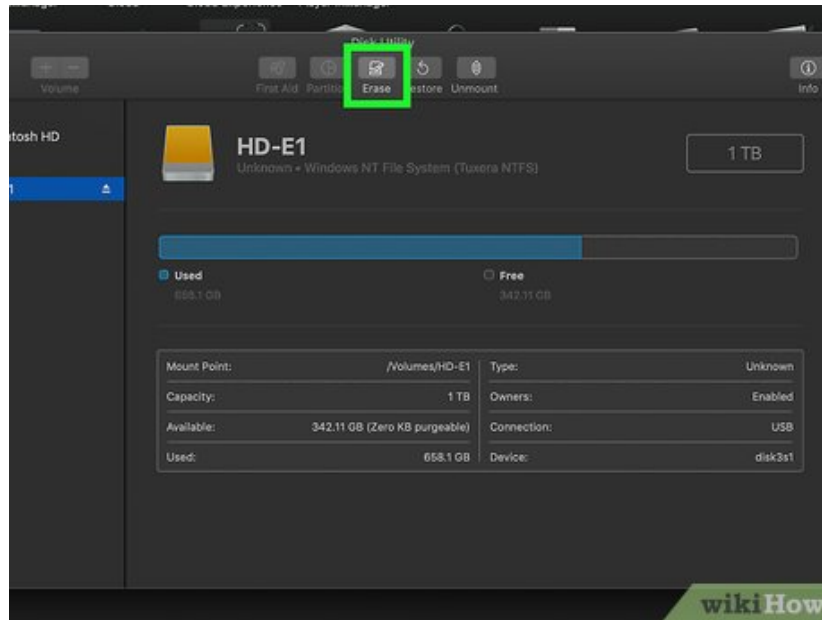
Disk Utility

Volume

First Aid Partition Erase Restore Unmount

Info

tosh HD

1

HD-E1

Unknown • Windows NT File System (Tuxera NTFS)

1 TB

Used
658.1 GB

Free
342.11 GB

| Mount Point: | /Volumes/HD-E1 | Type: | Unknown |
|---|---|---|---|
| Capacity: | 1 TB | Owners: | Enabled |
| Available: | 342.11 GB (Zero KB purgeable) | Connection: | USB |
| Used: | 658.1 GB | Device: | disk3s1 |

wikiHow